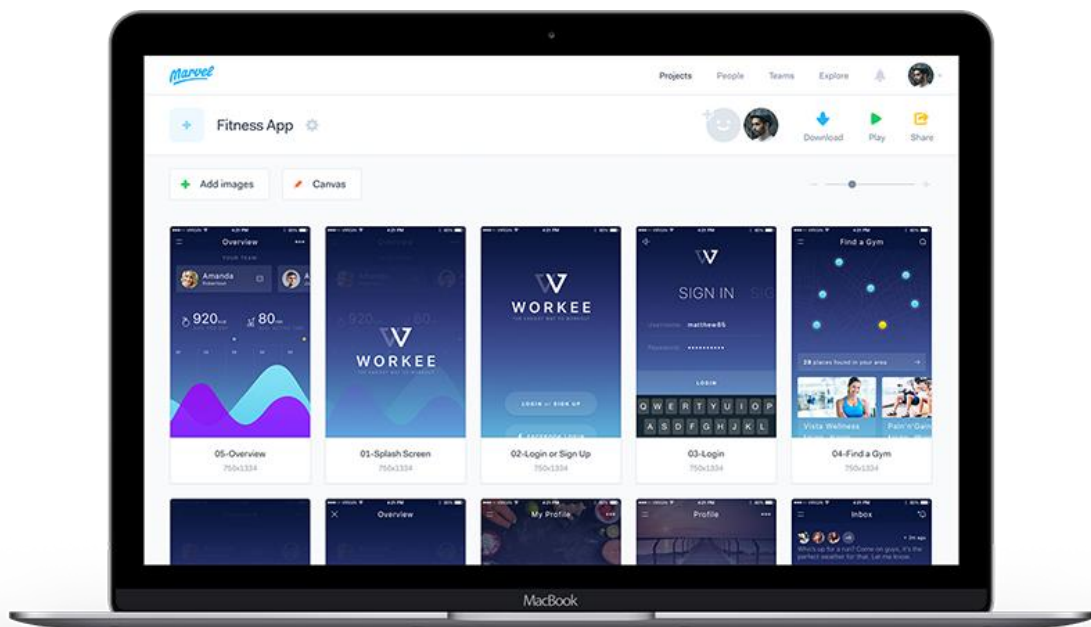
Marvel

Projects People Teams Explore

Fitness App

Download Play Share

Add images Canvas

Overview

YOUR TEAM

Amanda

920

80

WORKEE

WORKEE

LOGIN or SIGN UP

SIGN IN

Username matthew85

Password ••••••••••

LOGIN

Q W E R T Y U I O P

A S D F G H J K L

Find a Gym

28 places found in your area

Vista Wellness

Pain'n'Gain

05-Overview
750x1334

01-Splash Screen
750x1334

02-Login or Sign Up
750x1334

03-Login
750x1334

04-Find a Gym
750x1334

Overview

My Profile

Profile

Inbox

Who's up for a run? Come on guys, it's the perfect weather for that. Let me know.

MacBook